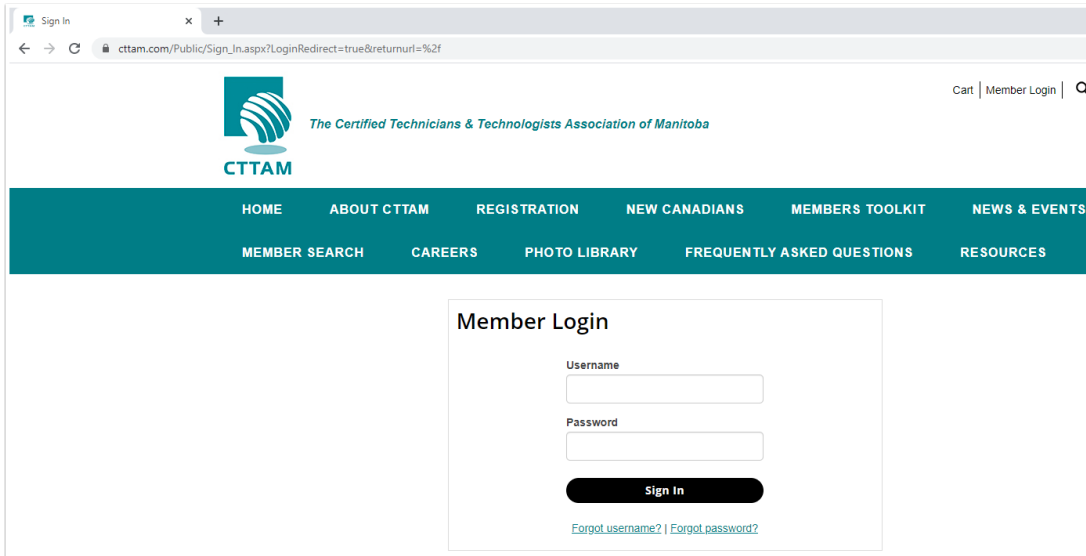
Sign In
×
+
cttam.com/Public/Sign_In.aspx?LoginRedirect=true&returnurl=%2f

CTTAM
The Certified Technicians & Technologists Association of Manitoba

Cart | Member Login |

HOME
ABOUT CTTAM
REGISTRATION
NEW CANADIANS
MEMBERS TOOLKIT
NEWS & EVENTS
MEMBER SEARCH
CAREERS
PHOTO LIBRARY
FREQUENTLY ASKED QUESTIONS
RESOURCES

Member Login

Username

Password

Sign In

Forgot username? | Forgot password?